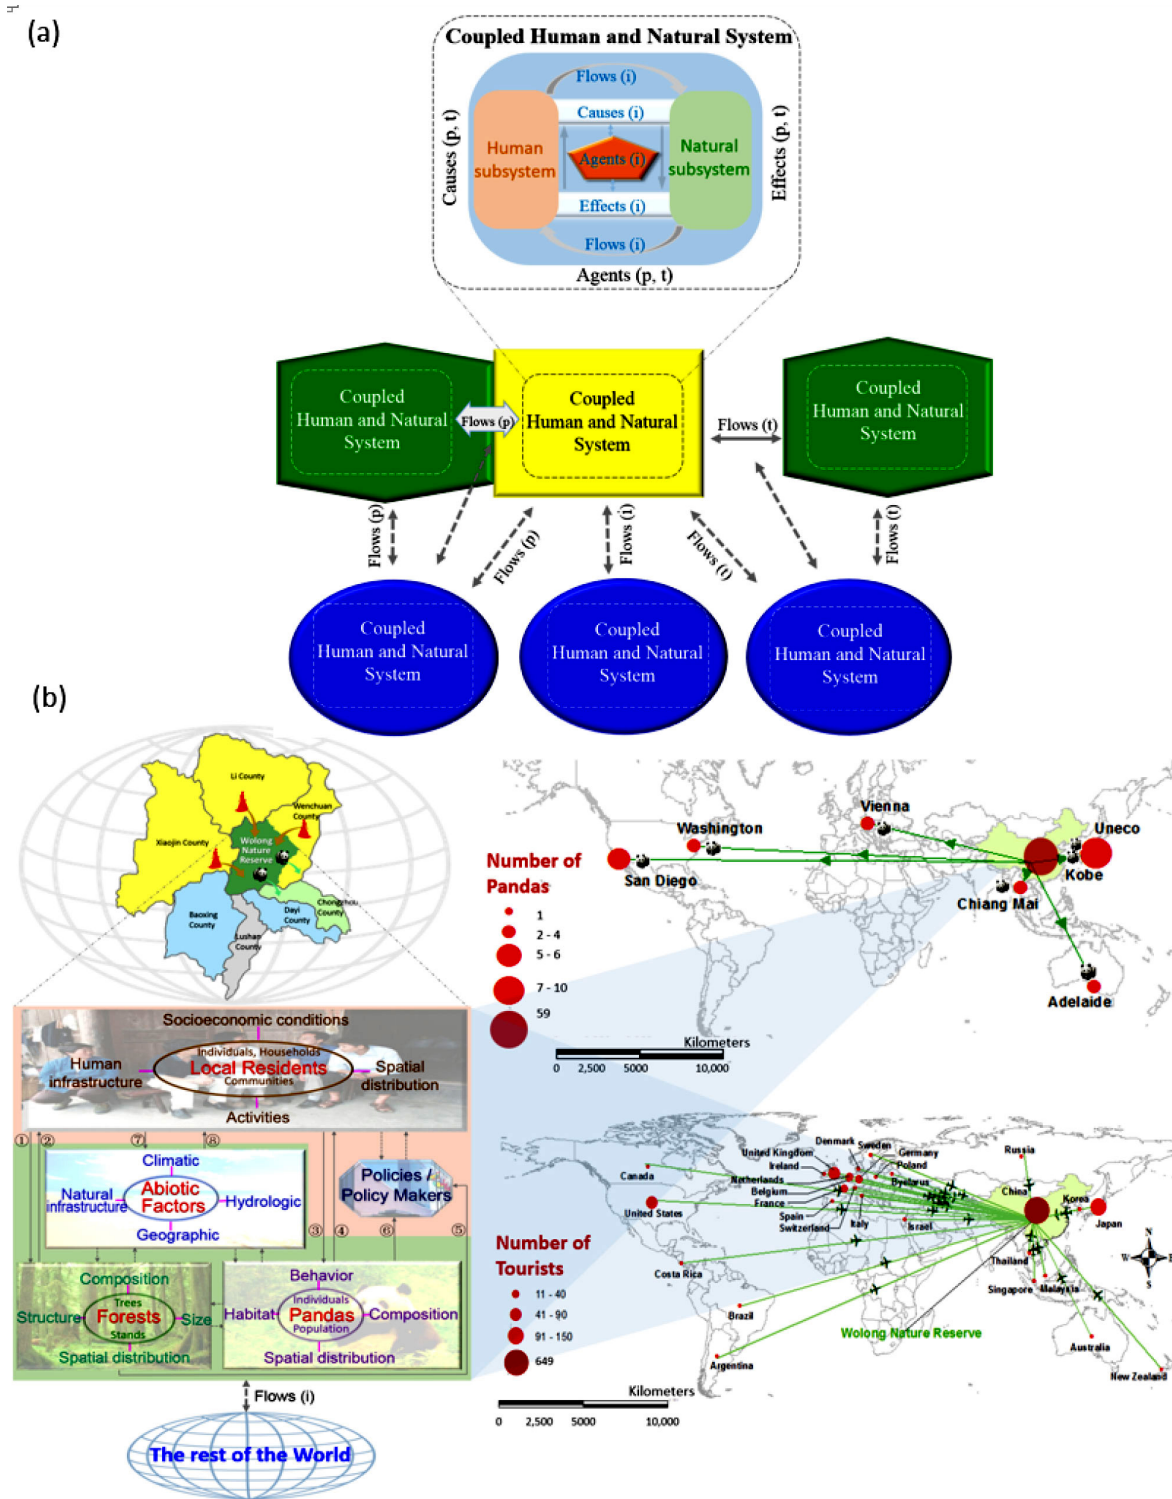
(a)

Coupled Human and Natural System

Flows (i)
Causes (i)
Human subsystem
Agents (i)
Natural subsystem
Effects (i)
Flows (i)
Causes (p, t)
Effects (p, t)
Agents (p, t)

Coupled Human and Natural System

Flows (p)

Coupled Human and Natural System

Flows (t)

Coupled Human and Natural System

Flows (p)
Flows (p)
Flows (i)
Flows (t)
Flows (t)

Coupled Human and Natural System

Coupled Human and Natural System

Coupled Human and Natural System

(b)

Li County
Wenchuan County
Xiaojin County
Wolong Nature Reserve
Baoxing County
Dayi County
Chongzhou County
Lushan County

Socioeconomic conditions
Individuals, Households
Human infrastructure
Local Residents
Communities
Spatial distribution
Activities

① ② ⑦ ⑧

Climatic
Natural infrastructure
Abiotic Factors
Hydrologic
Geographic

Policies / Policy Makers

③ ④ ⑥ ⑤

Composition
Trees
Structure
Forests
Size
Stands
Spatial distribution

Behavior
Individuals
Habitat
Pandas
Composition
Population
Spatial distribution

Flows (i)

The rest of the World

Vienna
Washington
Uneco
San Diego
Kobe
Chiang Mai
Adelaide

Number of Pandas
1
2 - 4
5 - 6
7 - 10
59

Kilometers
0 2,500 5000 10,000

Denmark
Sweden
Germany
Poland
Russia
United Kingdom
Ireland
Netherlands
Belarus
Belgium
France
Spain
Switzerland
Italy
Israel
Canada
United States
China
Korea
Japan
Thailand
Singapore
Malaysia
Costa Rica
Brazil
Argentina
Australia
New Zealand

Number of Tourists
11 - 40
41 - 90
91 - 150
649

Wolong Nature Reserve

Kilometers
0 2,500 5000 10,000